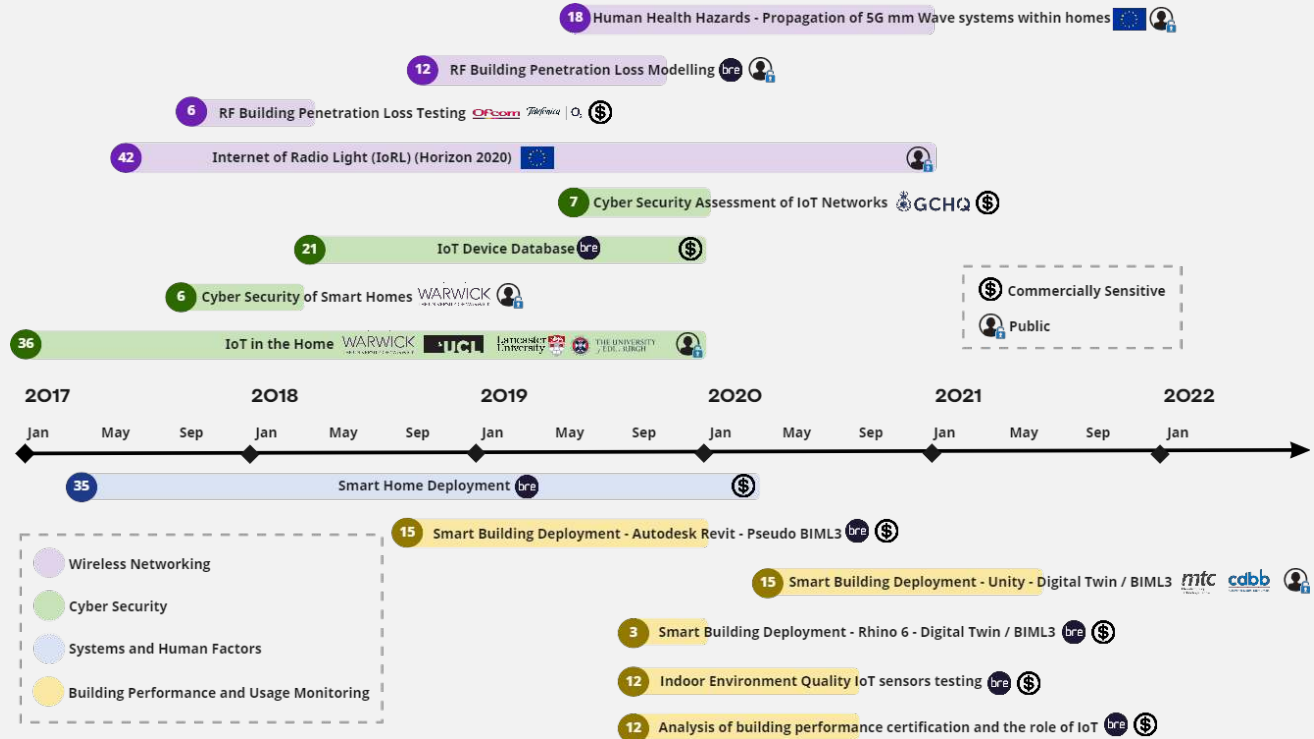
18 Human Health Hazards - Propagation of 5G mm Wave systems within homes

12 RF Building Penetration Loss Modelling bre

6 RF Building Penetration Loss Testing Ofcom Telefonica O2

42 Internet of Radio Light (IoRL) (Horizon 2020)

7 Cyber Security Assessment of IoT Networks GCHQ

21 IoT Device Database bre

6 Cyber Security of Smart Homes WARWICK

36 IoT in the Home WARWICK UCL Lancaster University THE UNIVERSITY of EDINBURGH

Commercially Sensitive

Public

2017 2018 2019 2020 2021 2022

Jan May Sep Jan May Sep Jan May Sep Jan May Sep Jan May Sep Jan

35 Smart Home Deployment bre

15 Smart Building Deployment - Autodesk Revit - Pseudo BIML3 bre

15 Smart Building Deployment - Unity - Digital Twin / BIML3 mtc cdbb

3 Smart Building Deployment - Rhino 6 - Digital Twin / BIML3 bre

12 Indoor Environment Quality IoT sensors testing bre

12 Analysis of building performance certification and the role of IoT bre

Wireless Networking

Cyber Security

Systems and Human Factors

Building Performance and Usage Monitoring